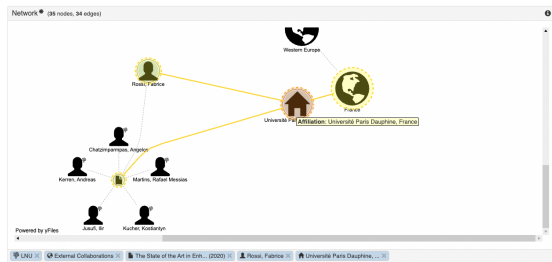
Network (35 nodes, 34 edges)

Western Europe

Rossi, Fabrice

France

Université Pa

Affiliation: Université Paris Dauphine, France

Chatzimparmpas, Angelos

Kerren, Andreas

Martins, Rafael Messias

Jusufi, Ilir

Kucher, Kostiantyn

Powered by yFiles

LNU × | External Collaborations × | The State of the Art in Enh... (2020) × | Rossi, Fabrice × | Université Paris Dauphine, ... ×